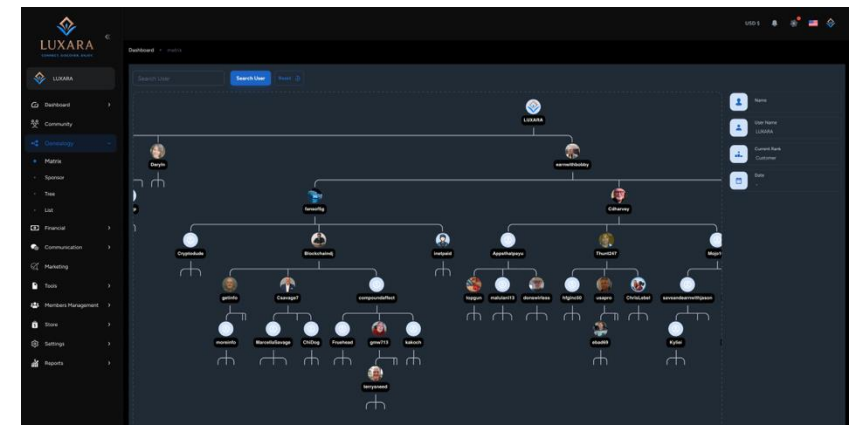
LUXARA
COMMUNITY. DISCOVERY. WEALTH

USD $

LUXARA

Dashboard
Community
Genealogy
Matrix
Sponsor
Tree
List
Financial
Communication
Marketing
Tools
Members Management
Store
Settings
Reports

Dashboard > matrix

Search User
Search User
Reset

LUXARA
Deryin
earnwithbobby
forexfig
Cdharvey
Cryptodude
Blockchaindj
Inetpaid
Appsthatpayu
Thunt247
Mojo
getinfo
Csavage7
compoundeffect
toygun
malulan13
donwireless
hfgmc00
usapro
ChrisLabat
sovoandearnwithjason
moninfo
MarcellaSavage
ChiDog
Fruehead
gmw713
kakoch
ebad69
Kylie
terryvoaud

Name
User Name
LUXARA
Current Rank
Customer
Date
-